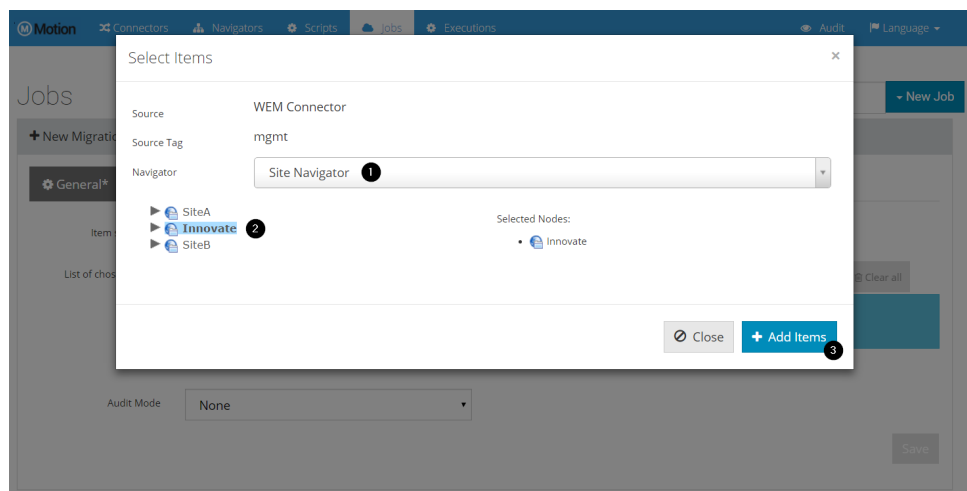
Motion Connectors Navigators Scripts Jobs Executions Audit Language

Jobs

New Job

New Migratio

General*

Item

List of chos

Clear all

Audit Mode None

Save

Select Items ×

Source WEM Connector

Source Tag mgmt

Navigator Site Navigator 1

SiteA
Innovate 2
SiteB

Selected Nodes:
• Innovate

Close Add Items 3